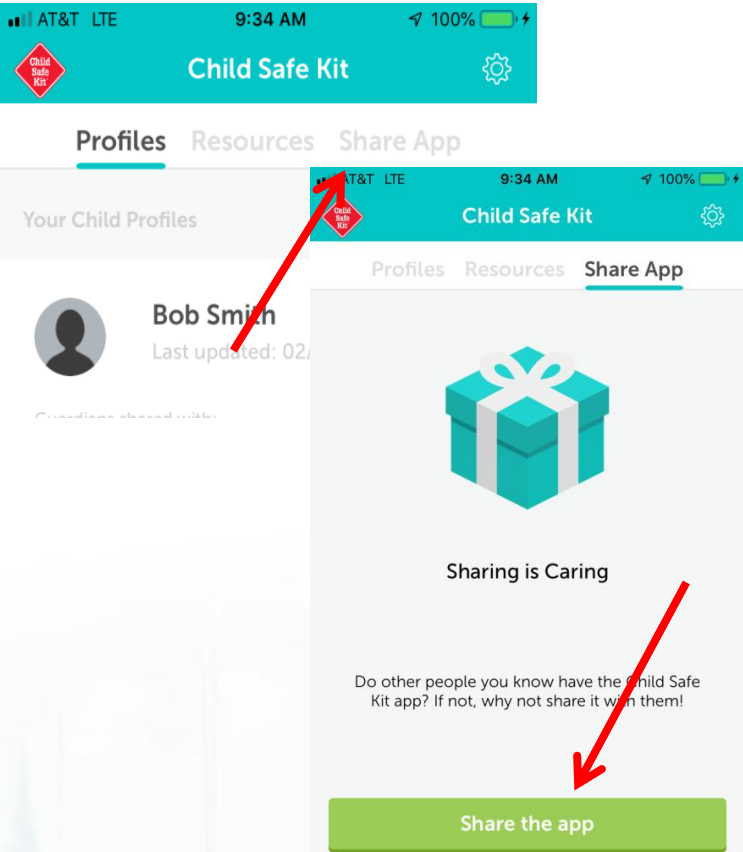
AT&T LTE 9:34 AM 100%

Child Safe Kit

Child Safe Kit

Profiles Resources Share App

Your Child Profiles

Bob Smith

Last updated: 02/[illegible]

Guardians shared with: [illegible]

AT&T LTE 9:34 AM 100%

Child Safe Kit

Child Safe Kit

Profiles Resources Share App

Sharing is Caring

Do other people you know have the Child Safe Kit app? If not, why not share it with them!

Share the app